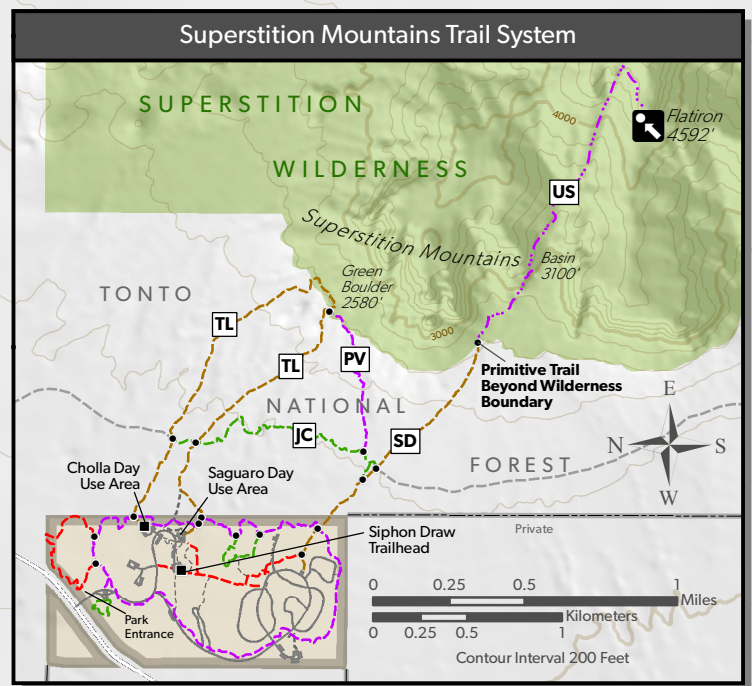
Superstition Mountains Trail System

SUPERSTITION

WILDERNESS

Flatiron 4592'

4000

US

Superstition Mountains

Basin 3100'

Green Boulder 2580'

3000

TONTO

TL

TL

PV

Primitive Trail Beyond Wilderness Boundary

NATIONAL

JC

SD

E

N

S

W

FOREST

Cholla Day Use Area

Saguaro Day Use Area

Siphon Draw Trailhead

Private

Park Entrance

0 0.25 0.5 1 Miles

Kilometers

0 0.25 0.5 1

Contour Interval 200 Feet